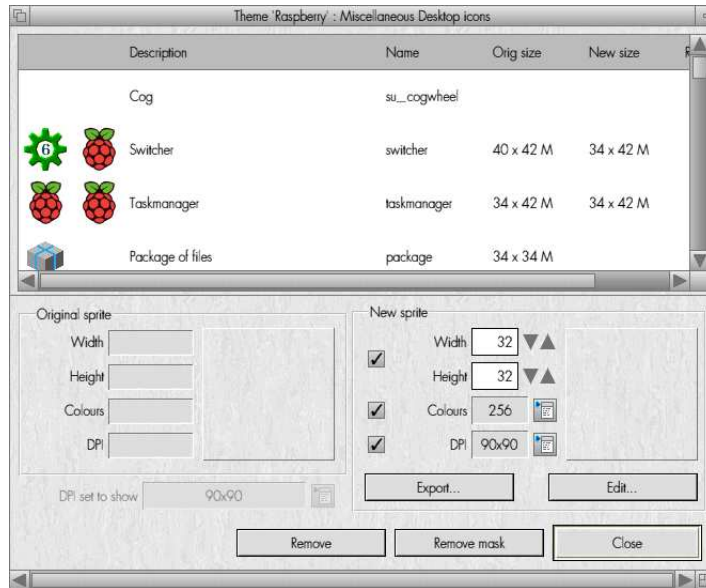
Theme 'Raspberry' : Miscellaneous Desktop icons

| Description | Name | Orig size | New size |
|---|---|---|---|
| Cog | su_cogwheel | | |
| Switcher | switcher | 40 x 42 M | 34 x 42 M |
| Taskmanager | taskmanager | 34 x 42 M | 34 x 42 M |
| Package of files | package | 34 x 34 M | |

6

Original sprite

Width

Height

Colours

DPI

DPI set to show 90x90

New sprite

Width 32

Height 32

Colours 256

DPI 90x90

Export...

Edit...

Remove

Remove mask

Close